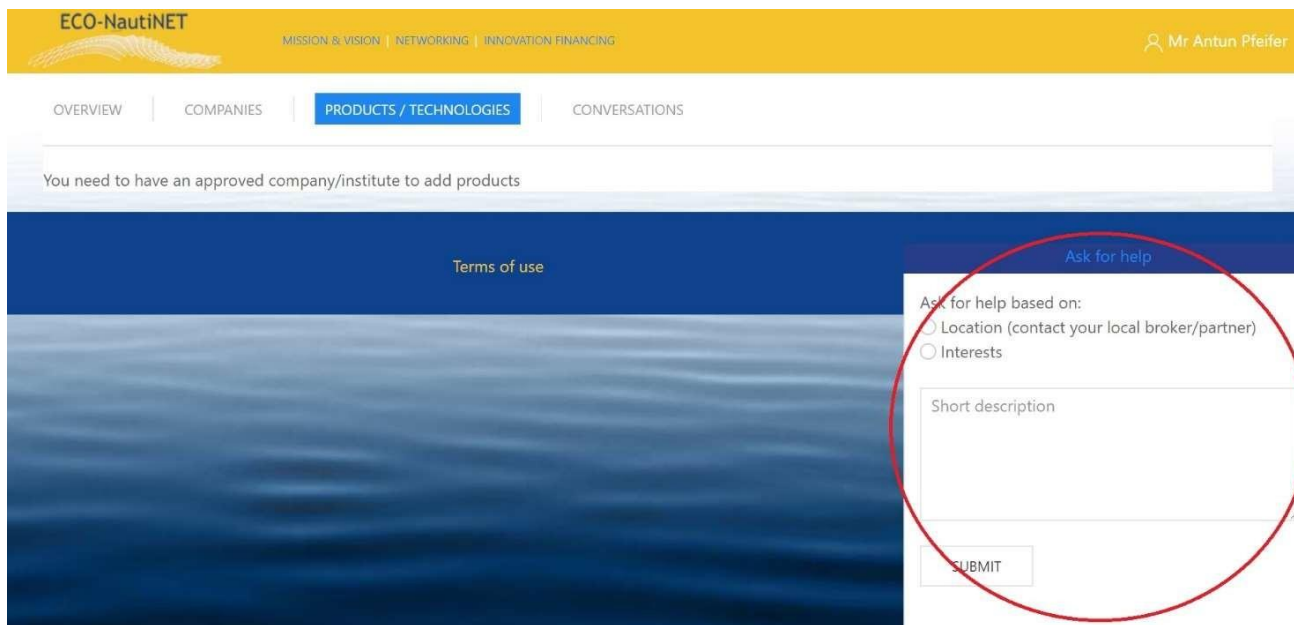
ECO-NautiNET

MISSION & VISION | NETWORKING | INNOVATION FINANCING

Mr Antun Pfeifer

OVERVIEW | COMPANIES | PRODUCTS / TECHNOLOGIES | CONVERSATIONS

You need to have an approved company/institute to add products

Terms of use

Ask for help

Ask for help based on:
Location (contact your local broker/partner)
Interests

Short description

SUBMIT